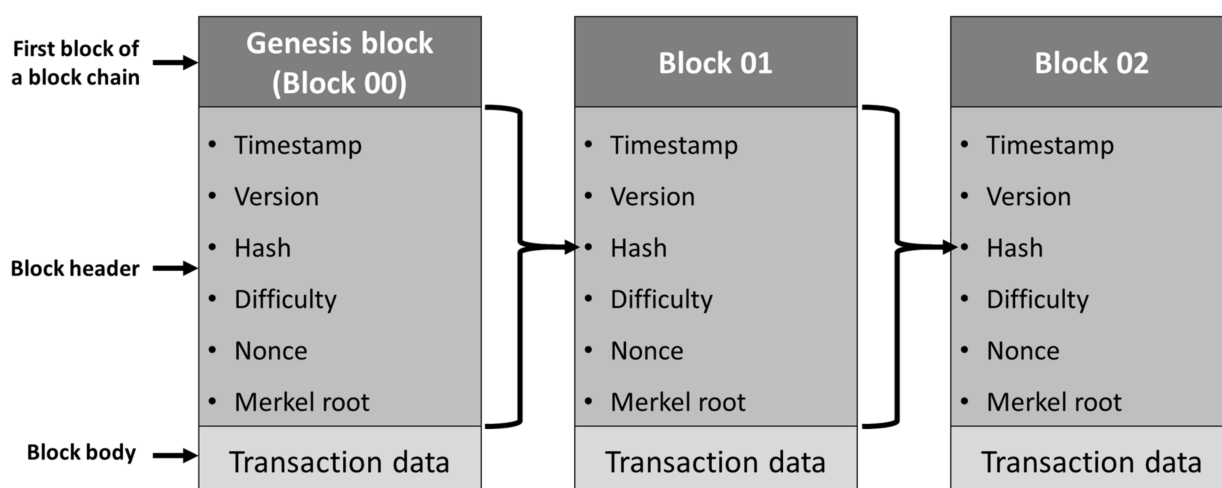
First block of a block chain

Block header

Block body

Genesis block (Block 00)

- Timestamp
- Version
- Hash
- Difficulty
- Nonce
- Merkel root

Transaction data

Block 01

- Timestamp
- Version
- Hash
- Difficulty
- Nonce
- Merkel root

Transaction data

Block 02

- Timestamp
- Version
- Hash
- Difficulty
- Nonce
- Merkel root

Transaction data